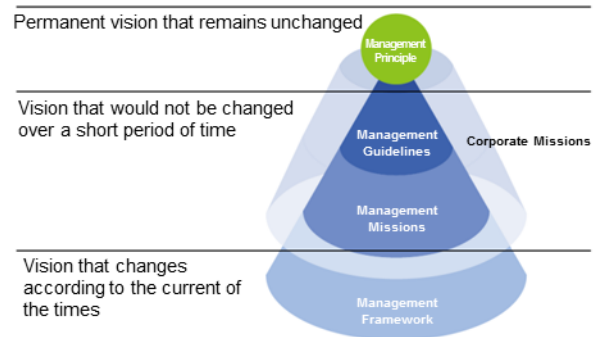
Permanent vision that remains unchanged

Management Principle

Vision that would not be changed over a short period of time

Management Guidelines

Corporate Missions

Management Missions

Vision that changes according to the current of the times

Management Framework